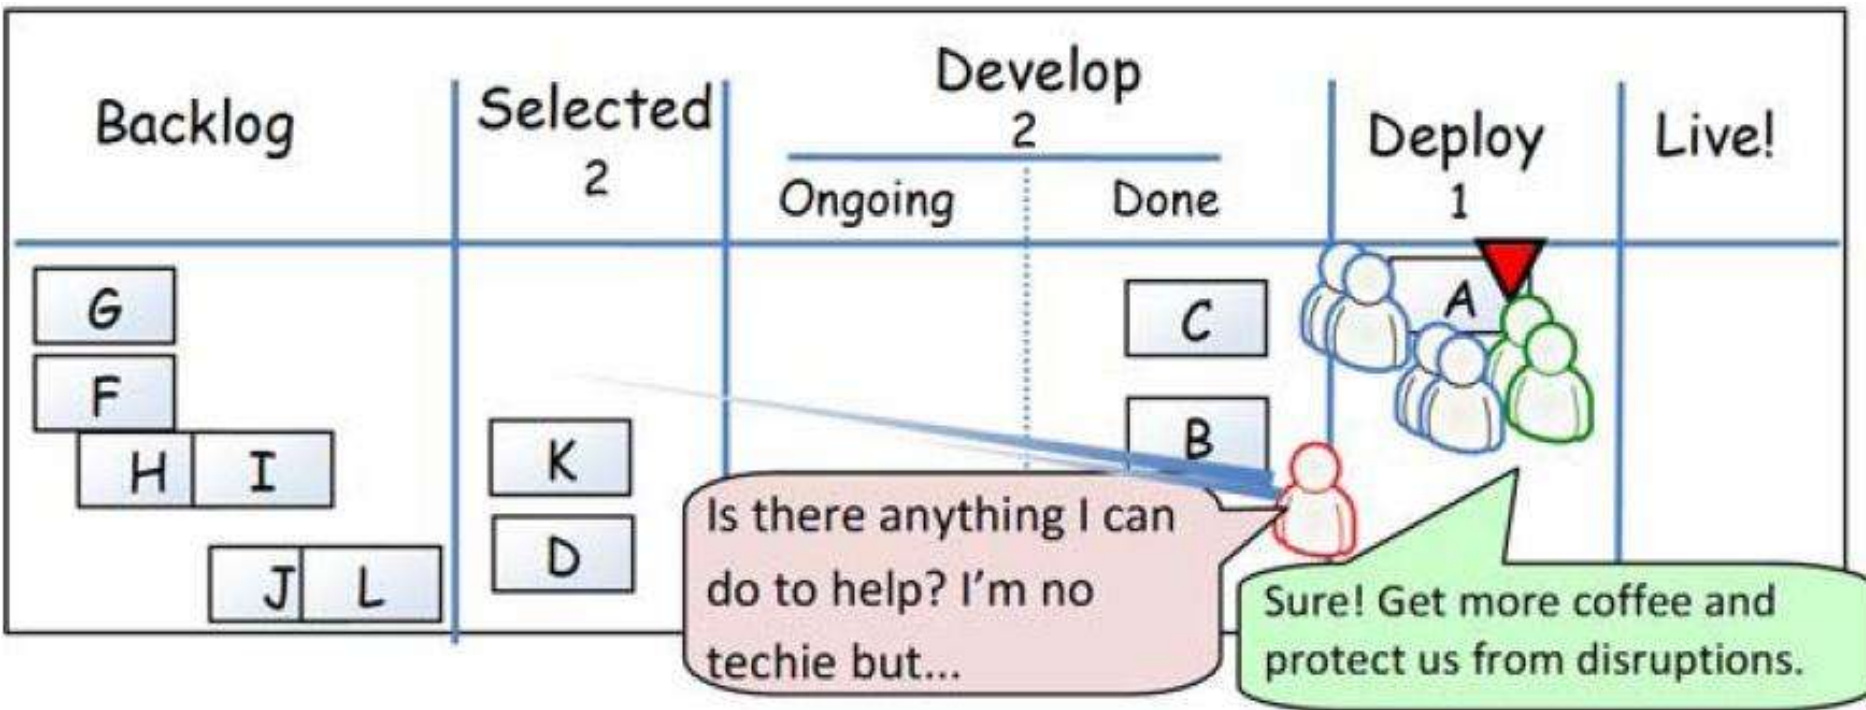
| Backlog | Selected 2 | Develop 2 Ongoing | Develop 2 Done | Deploy 1 | Live! |
|---|---|---|---|---|---|
| G F H I J L | K D | | C B | A | |

Is there anything I can do to help? I'm no techie but...

Sure! Get more coffee and protect us from disruptions.